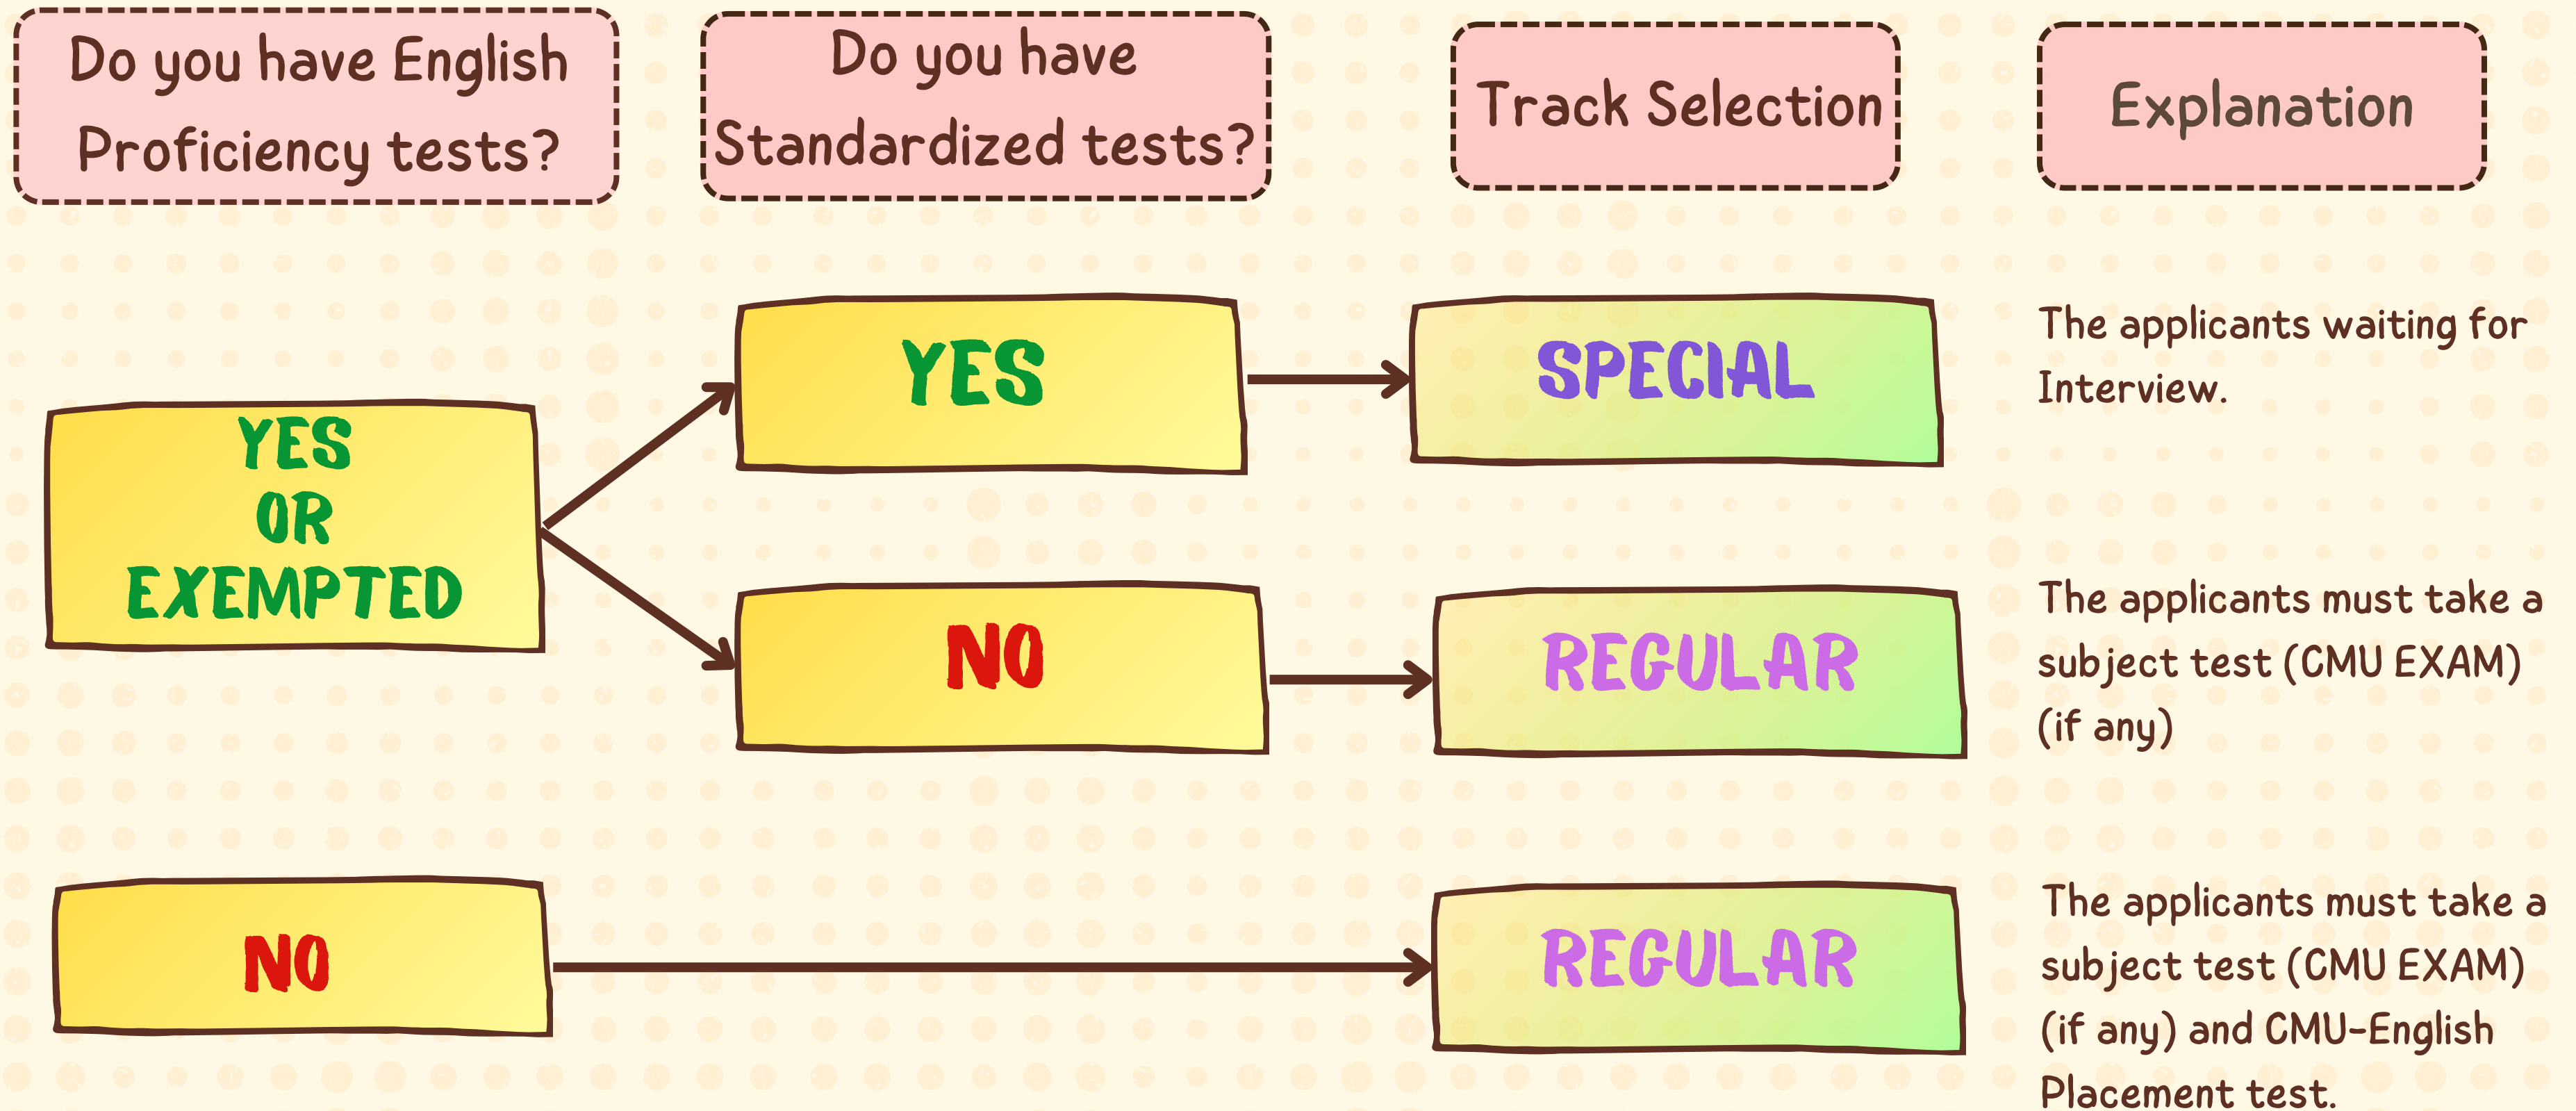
Do you have English Proficiency tests?

Do you have Standardized tests?

Track Selection

Explanation

YES OR EXEMPTED

YES

SPECIAL

The applicants waiting for Interview.

NO

REGULAR

The applicants must take a subject test (CMU EXAM) (if any)

NO

REGULAR

The applicants must take a subject test (CMU EXAM) (if any) and CMU-English Placement test.